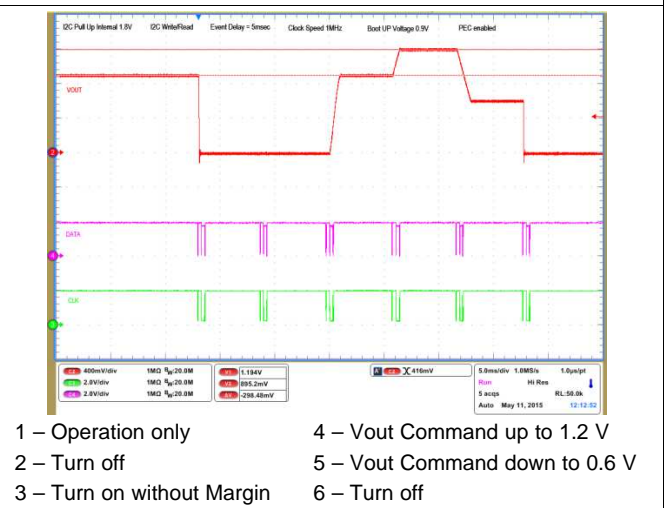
I2C Pull Up Internal 1.8V   I2C Write/Read   Event Delay = 5msec   Clock Speed 1MHz   Boot UP Voltage 0.9V   PEC enabled

VOUT

DATA

CLK

C1 400mV/div   1MΩ $B_W$:20.0M
C3 2.0V/div   1MΩ $B_W$:20.0M
C4 2.8V/div   1MΩ $B_W$:20.0M

V1 1.194V
V2 895.2mV
ΔV -298.48mV

A C3 416mV

5.0ms/div 1.0MS/s   1.0µs/pt
Run   Hi Res
5 acqs   RL:50.0k
Auto   May 11, 2015   12:12:52

1 – Operation only
2 – Turn off
3 – Turn on without Margin
4 – Vout Command up to 1.2 V
5 – Vout Command down to 0.6 V
6 – Turn off